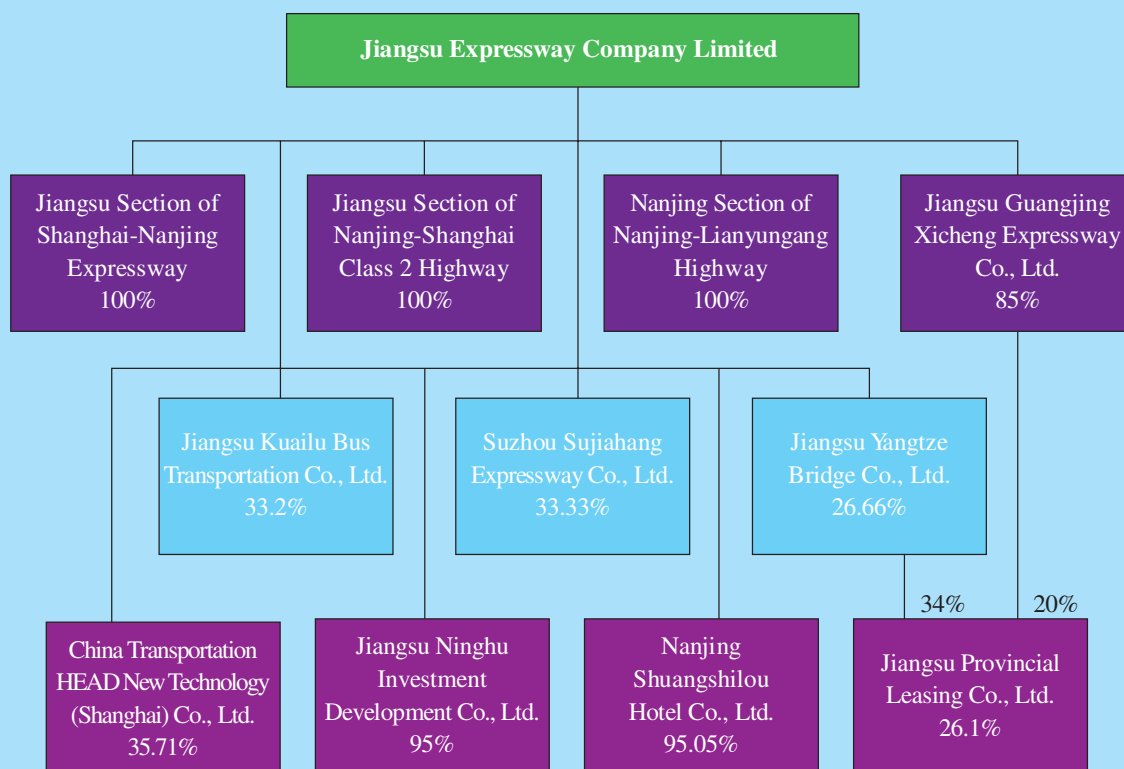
Jiangsu Expressway Company Limited

Jiangsu Section of Shanghai-Nanjing Expressway 100%

Jiangsu Section of Nanjing-Shanghai Class 2 Highway 100%

Nanjing Section of Nanjing-Lianyungang Highway 100%

Jiangsu Guangjing Xicheng Expressway Co., Ltd. 85%

Jiangsu Kuailu Bus Transportation Co., Ltd. 33.2%

Suzhou Sujiahang Expressway Co., Ltd. 33.33%

Jiangsu Yangtze Bridge Co., Ltd. 26.66%

34%

20%

China Transportation HEAD New Technology (Shanghai) Co., Ltd. 35.71%

Jiangsu Ninghu Investment Development Co., Ltd. 95%

Nanjing Shuangshilou Hotel Co., Ltd. 95.05%

Jiangsu Provincial Leasing Co., Ltd. 26.1%